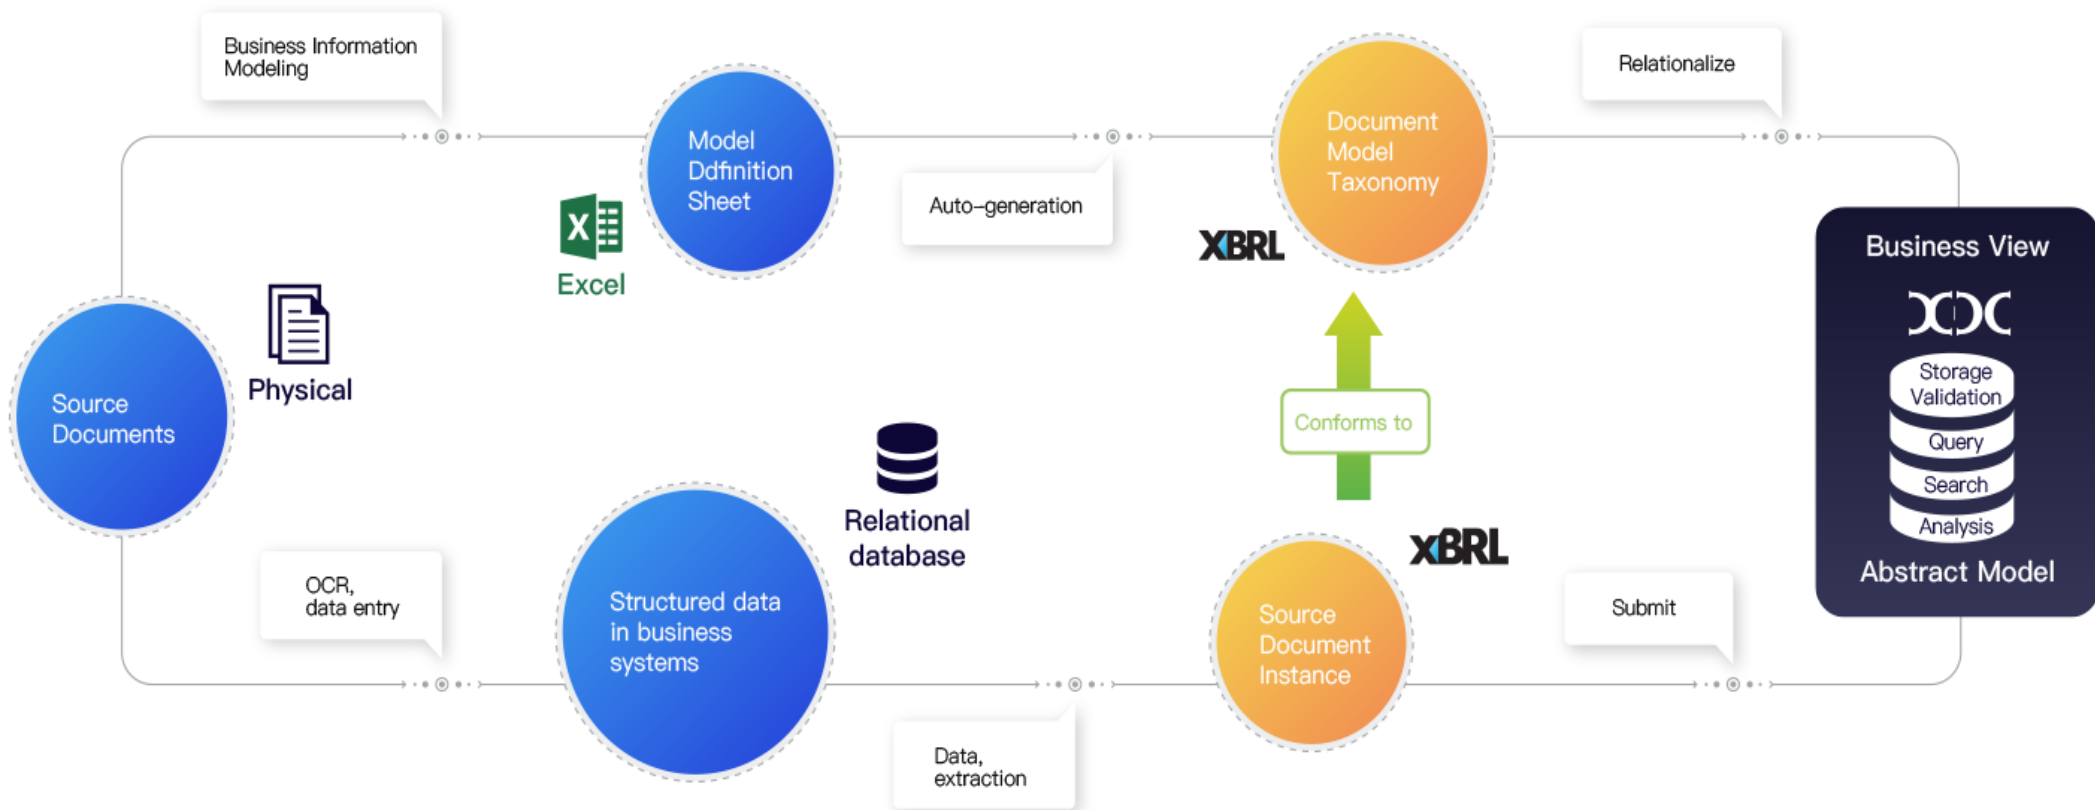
Business Information Modeling

Model Ddfinition Sheet

Excel

Auto-generation

Document Model Taxonomy

XBRL

Relationalize

Business View

Storage Validation

Query

Search

Analysis

Abstract Model

Source Documents

Physical

Conforms to

Relational database

XBRL

OCR, data entry

Structured data in business systems

Source Document Instance

Submit

Data, extraction